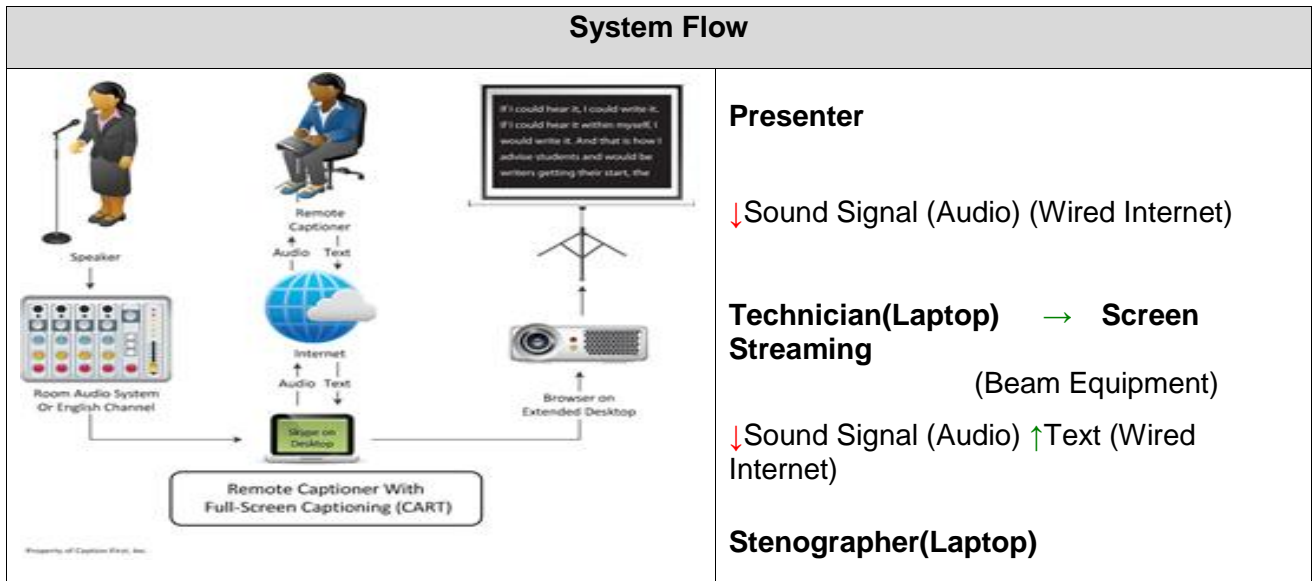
**System Flow**

If I could hear it, I could write it. If I could hear it within myself, I would write it. And that is how I advise students and would be writers getting their start, the

Remote Captioner

Audio Text

Speaker

Internet

Audio Text

Room Audio System Or English Channel

Skype on Desktop

Browser on Extended Desktop

Remote Captioner With Full-Screen Captioning (CART)

Property of Caption First, Inc.

**Presenter**

↓Sound Signal (Audio) (Wired Internet)

**Technician(Laptop) → Screen Streaming**

(Beam Equipment)

↓Sound Signal (Audio) ↑Text (Wired Internet)

**Stenographer(Laptop)**